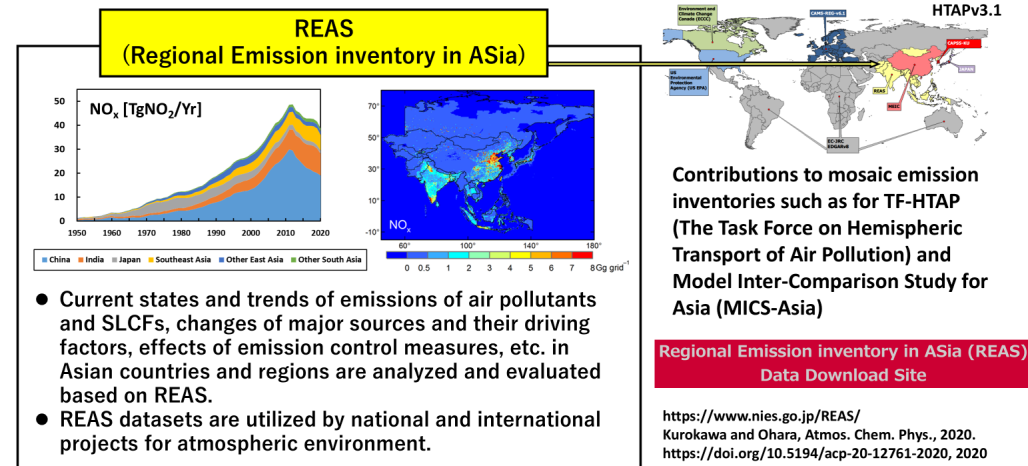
REAS
(Regional Emission inventory in ASia)

$NO_x$ [$TgNO_2$/Yr]

50
40
30
20
10
0
1950 1960 1970 1980 1990 2000 2010 2020

China India Japan Southeast Asia Other East Asia Other South Asia

70°
50°
30°
10°
-10°
$NO_x$
60° 100° 140° 180°
0 0.5 1 2 3 4 5 6 7 8 Gg grid$^{-1}$

HTAPv3.1

Environment and Climate Change Canada (ECCC)

CAMS-REG-v6.1

CAPSS-KU

JAPAN

US Environmental Protection Agency (US EPA)

REAS

MEIC

EC-JRC EDGARv8

Contributions to mosaic emission inventories such as for TF-HTAP (The Task Force on Hemispheric Transport of Air Pollution) and Model Inter-Comparison Study for Asia (MICS-Asia)

● Current states and trends of emissions of air pollutants and SLCFs, changes of major sources and their driving factors, effects of emission control measures, etc. in Asian countries and regions are analyzed and evaluated based on REAS.

● REAS datasets are utilized by national and international projects for atmospheric environment.

Regional Emission inventory in ASia (REAS) Data Download Site

https://www.nies.go.jp/REAS/
Kurokawa and Ohara, Atmos. Chem. Phys., 2020.
https://doi.org/10.5194/acp-20-12761-2020, 2020